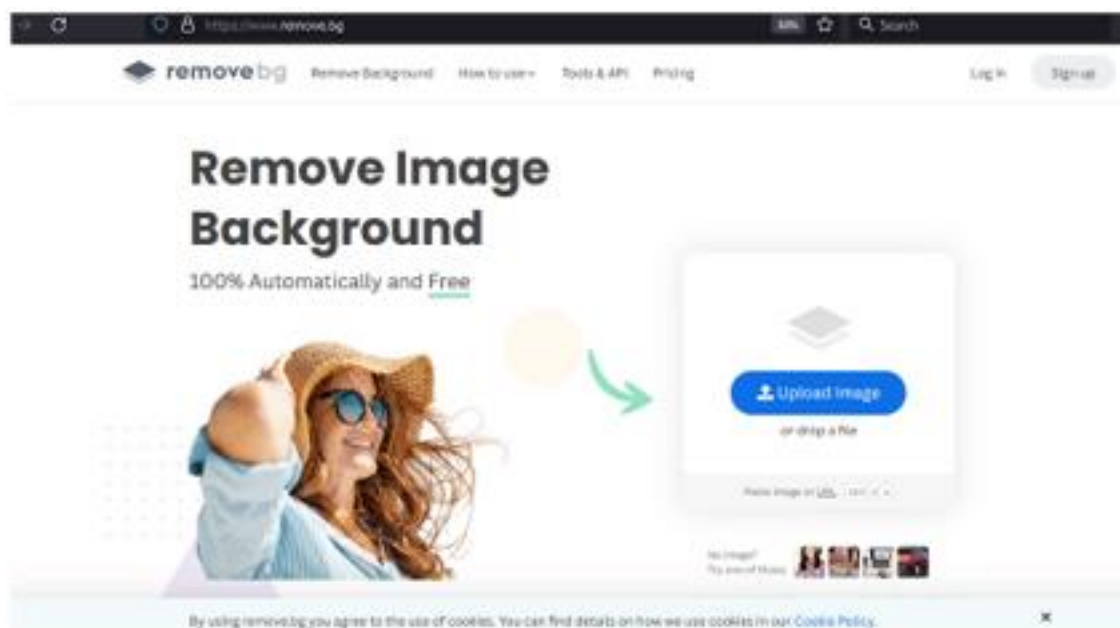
https://www.remove.bg

50% Search

remove bg Remove Background How to use Tools & API Pricing Log in Sign up

Remove Image Background

100% Automatically and Free

Upload Image

or drop a file

Paste image or URL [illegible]

No image? Try one of these:

By using remove.bg you agree to the use of cookies. You can find details on how we use cookies in our Cookie Policy.

×